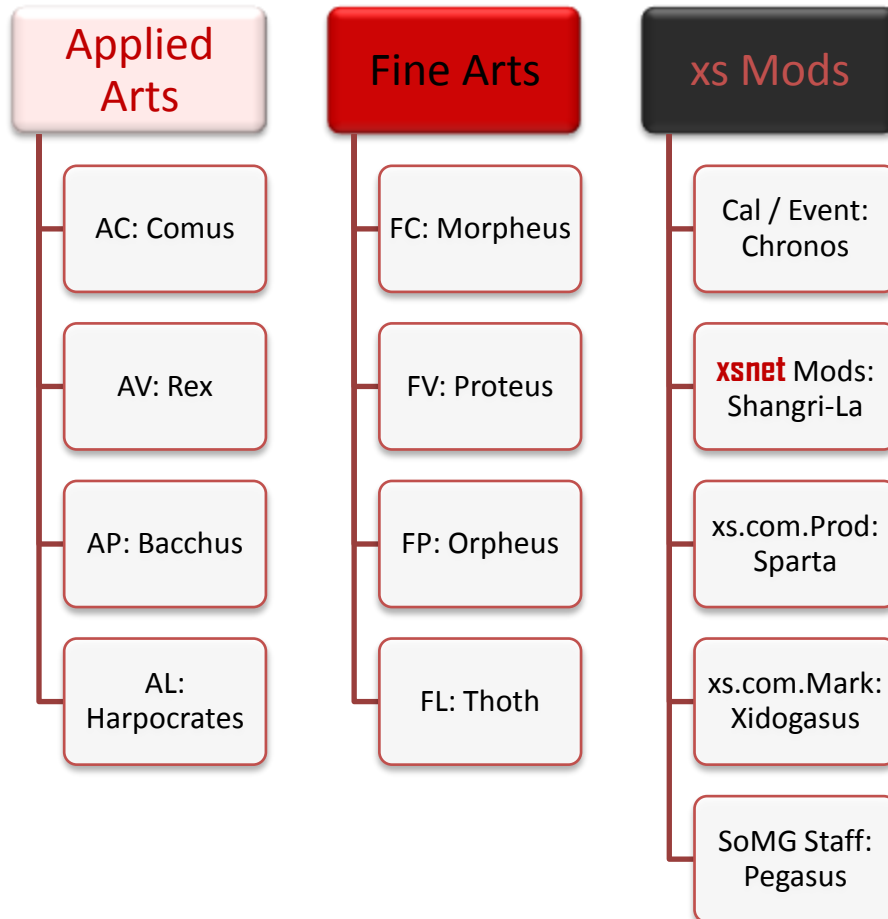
Applied Arts

AC: Comus

AV: Rex

AP: Bacchus

AL: Harpocrates

Fine Arts

FC: Morpheus

FV: Proteus

FP: Orpheus

FL: Thoth

xs Mods

Cal / Event: Chronos

xsnet Mods: Shangri-La

xs.com.Prod: Sparta

xs.com.Mark: Xidogasus

SoMG Staff: Pegasus